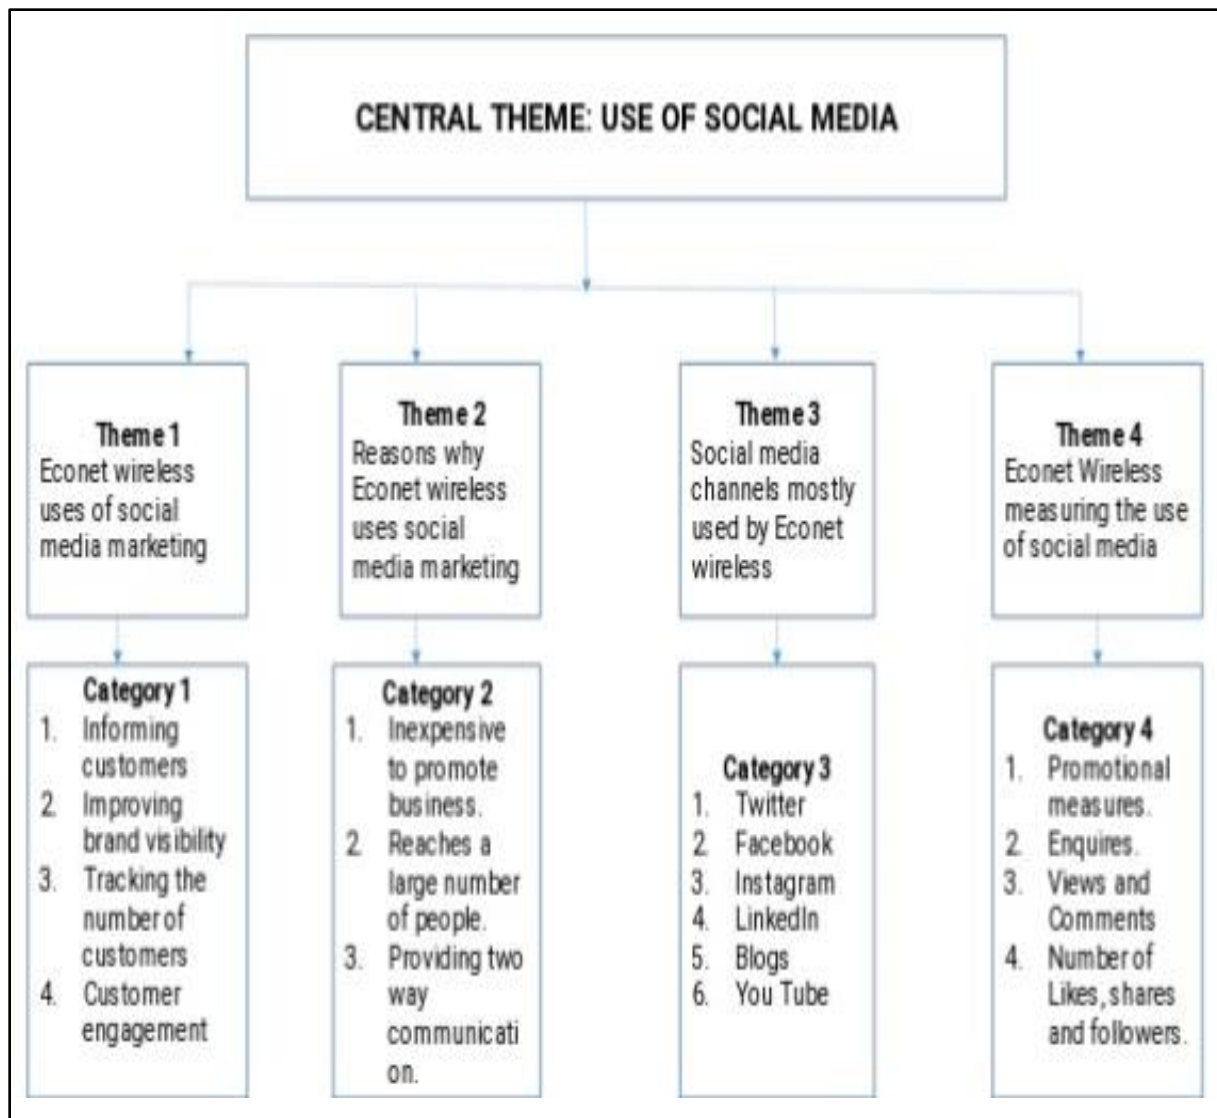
CENTRAL THEME: USE OF SOCIAL MEDIA

Theme 1
Econet wireless uses of social media marketing

Theme 2
Reasons why Econet wireless uses social media marketing

Theme 3
Social media channels mostly used by Econet wireless

Theme 4
Econet Wireless measuring the use of social media

Category 1
1. Informing customers
2. Improving brand visibility
3. Tracking the number of customers
4. Customer engagement

Category 2
1. Inexpensive to promote business.
2. Reaches a large number of people.
3. Providing two way communication.

Category 3
1. Twitter
2. Facebook
3. Instagram
4. LinkedIn
5. Blogs
6. You Tube

Category 4
1. Promotional measures.
2. Enquires.
3. Views and Comments
4. Number of Likes, shares and followers.